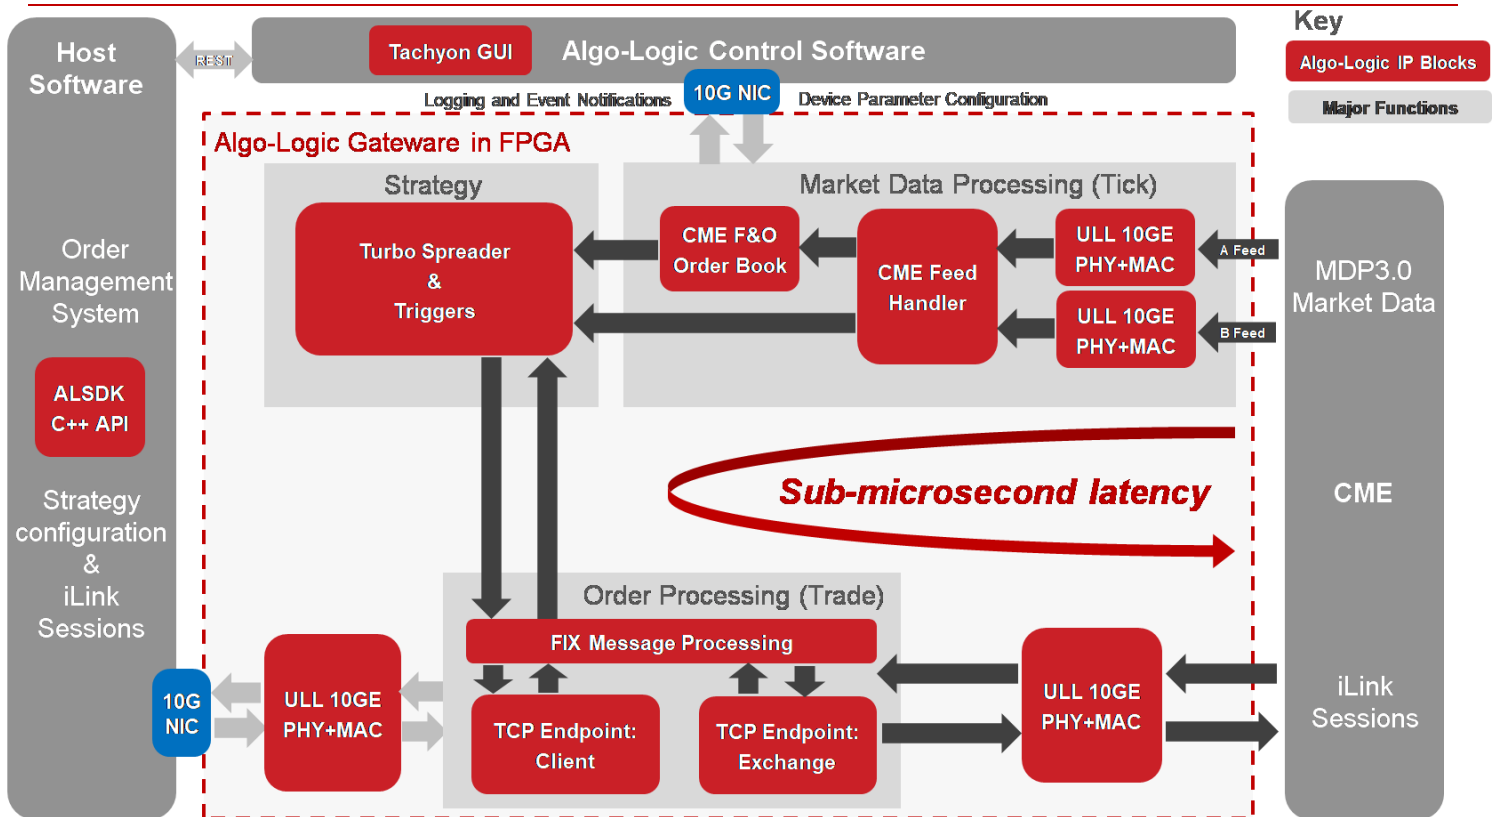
Host Software

REST

Tachyon GUI

Algo-Logic Control Software

Key

Algo-Logic IP Blocks

Major Functions

Logging and Event Notifications

10G NIC

Device Parameter Configuration

Algo-Logic Gateware in FPGA

Strategy

Turbo Spreader & Triggers

Market Data Processing (Tick)

CME F&O Order Book

CME Feed Handler

ULL 10GE PHY+MAC

A Feed

ULL 10GE PHY+MAC

B Feed

Order Management System

ALSDK C++ API

Strategy configuration & iLink Sessions

MDP3.0 Market Data

Sub-microsecond latency

CME

Order Processing (Trade)

FIX Message Processing

10G NIC

ULL 10GE PHY+MAC

TCP Endpoint: Client

TCP Endpoint: Exchange

ULL 10GE PHY+MAC

iLink Sessions